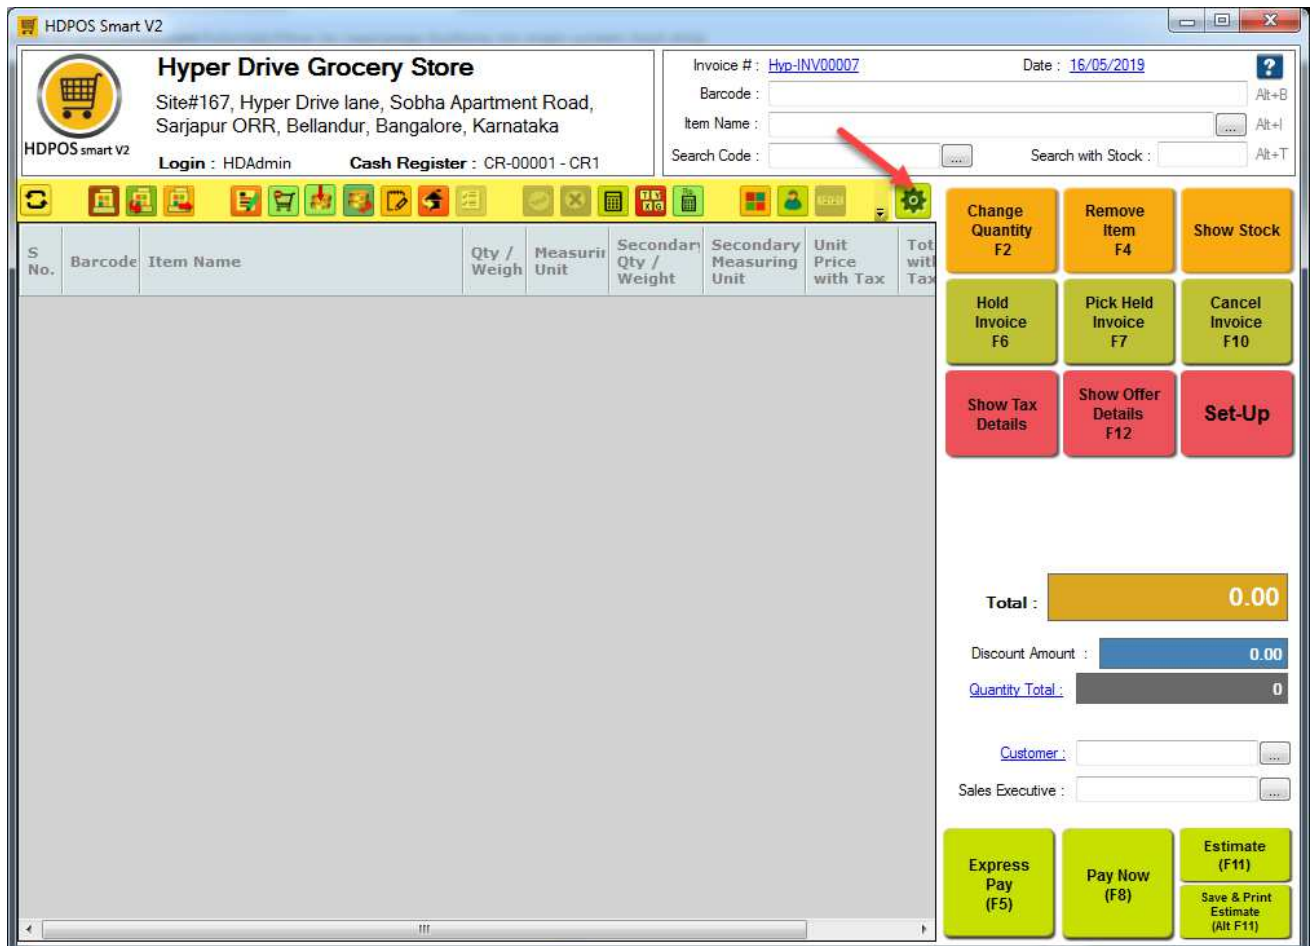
HDPOS Smart V2

HDPOS smart V2

Hyper Drive Grocery Store

Site#167, Hyper Drive lane, Sobha Apartment Road, Sarjapur ORR, Bellandur, Bangalore, Karnataka

Login : HDAdmin Cash Register : CR-00001 - CR1

Invoice # : Hyp-INV00007

Date : 16/05/2019

Barcode : Alt+B

Item Name : ... Alt+I

Search Code : ... Search with Stock : Alt+T

| S No. | Barcode | Item Name | Qty / Weigh | Measurir Unit | Secondary Qty / Weight | Secondary Measuring Unit | Unit Price with Tax | Tot with Tax |
|---|---|---|---|---|---|---|---|---|

Change Quantity F2

Remove Item F4

Show Stock

Hold Invoice F6

Pick Held Invoice F7

Cancel Invoice F10

Show Tax Details

Show Offer Details F12

Set-Up

Total : 0.00

Discount Amount : 0.00

Quantity Total : 0

Customer : ...

Sales Executive : ...

Express Pay (F5)

Pay Now (F8)

Estimate (F11)

Save & Print Estimate (Alt F11)